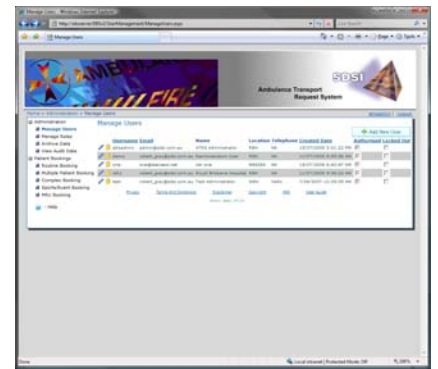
Manage Users - Windows Internet Explorer

Manage Users

SDSI

Ambulance Transport Request System

Home » Administration » Manage Users

Administration
Manage Users
Manage Roles
Archive Data
View Audit Data
Patient Bookings
Routine Booking
Multiple Patient Booking
Complex Booking
Specific Event Booking
MRU Booking
Help

Manage Users

Add New User

| | Username | Email | Name | Location | Telephone | Created Date | Authorised | Locked Out |
|---|---|---|---|---|---|---|---|---|
| | atsadmin | admin@sdsi.com.au | ATRS Administrator | RBH | NA | | | |
| | demo | robert_goss@sdsi.com.au | Demonstration User | RBH | NA | | | |
| | cms | cms@domain.net | cms cms | | | | | |
| | rdss | robert_goss@sdsi.com.au | Royal Brisbane Hospital | RBH | NA | | | |
| | test | robert_goss@sdsi.com.au | Test Administrator | RBH | NA | | | |

Privacy Terms and Conditions Disclaimer Copyright Help User Guide

Done
Local intranet | Protected Mode: Off
100%